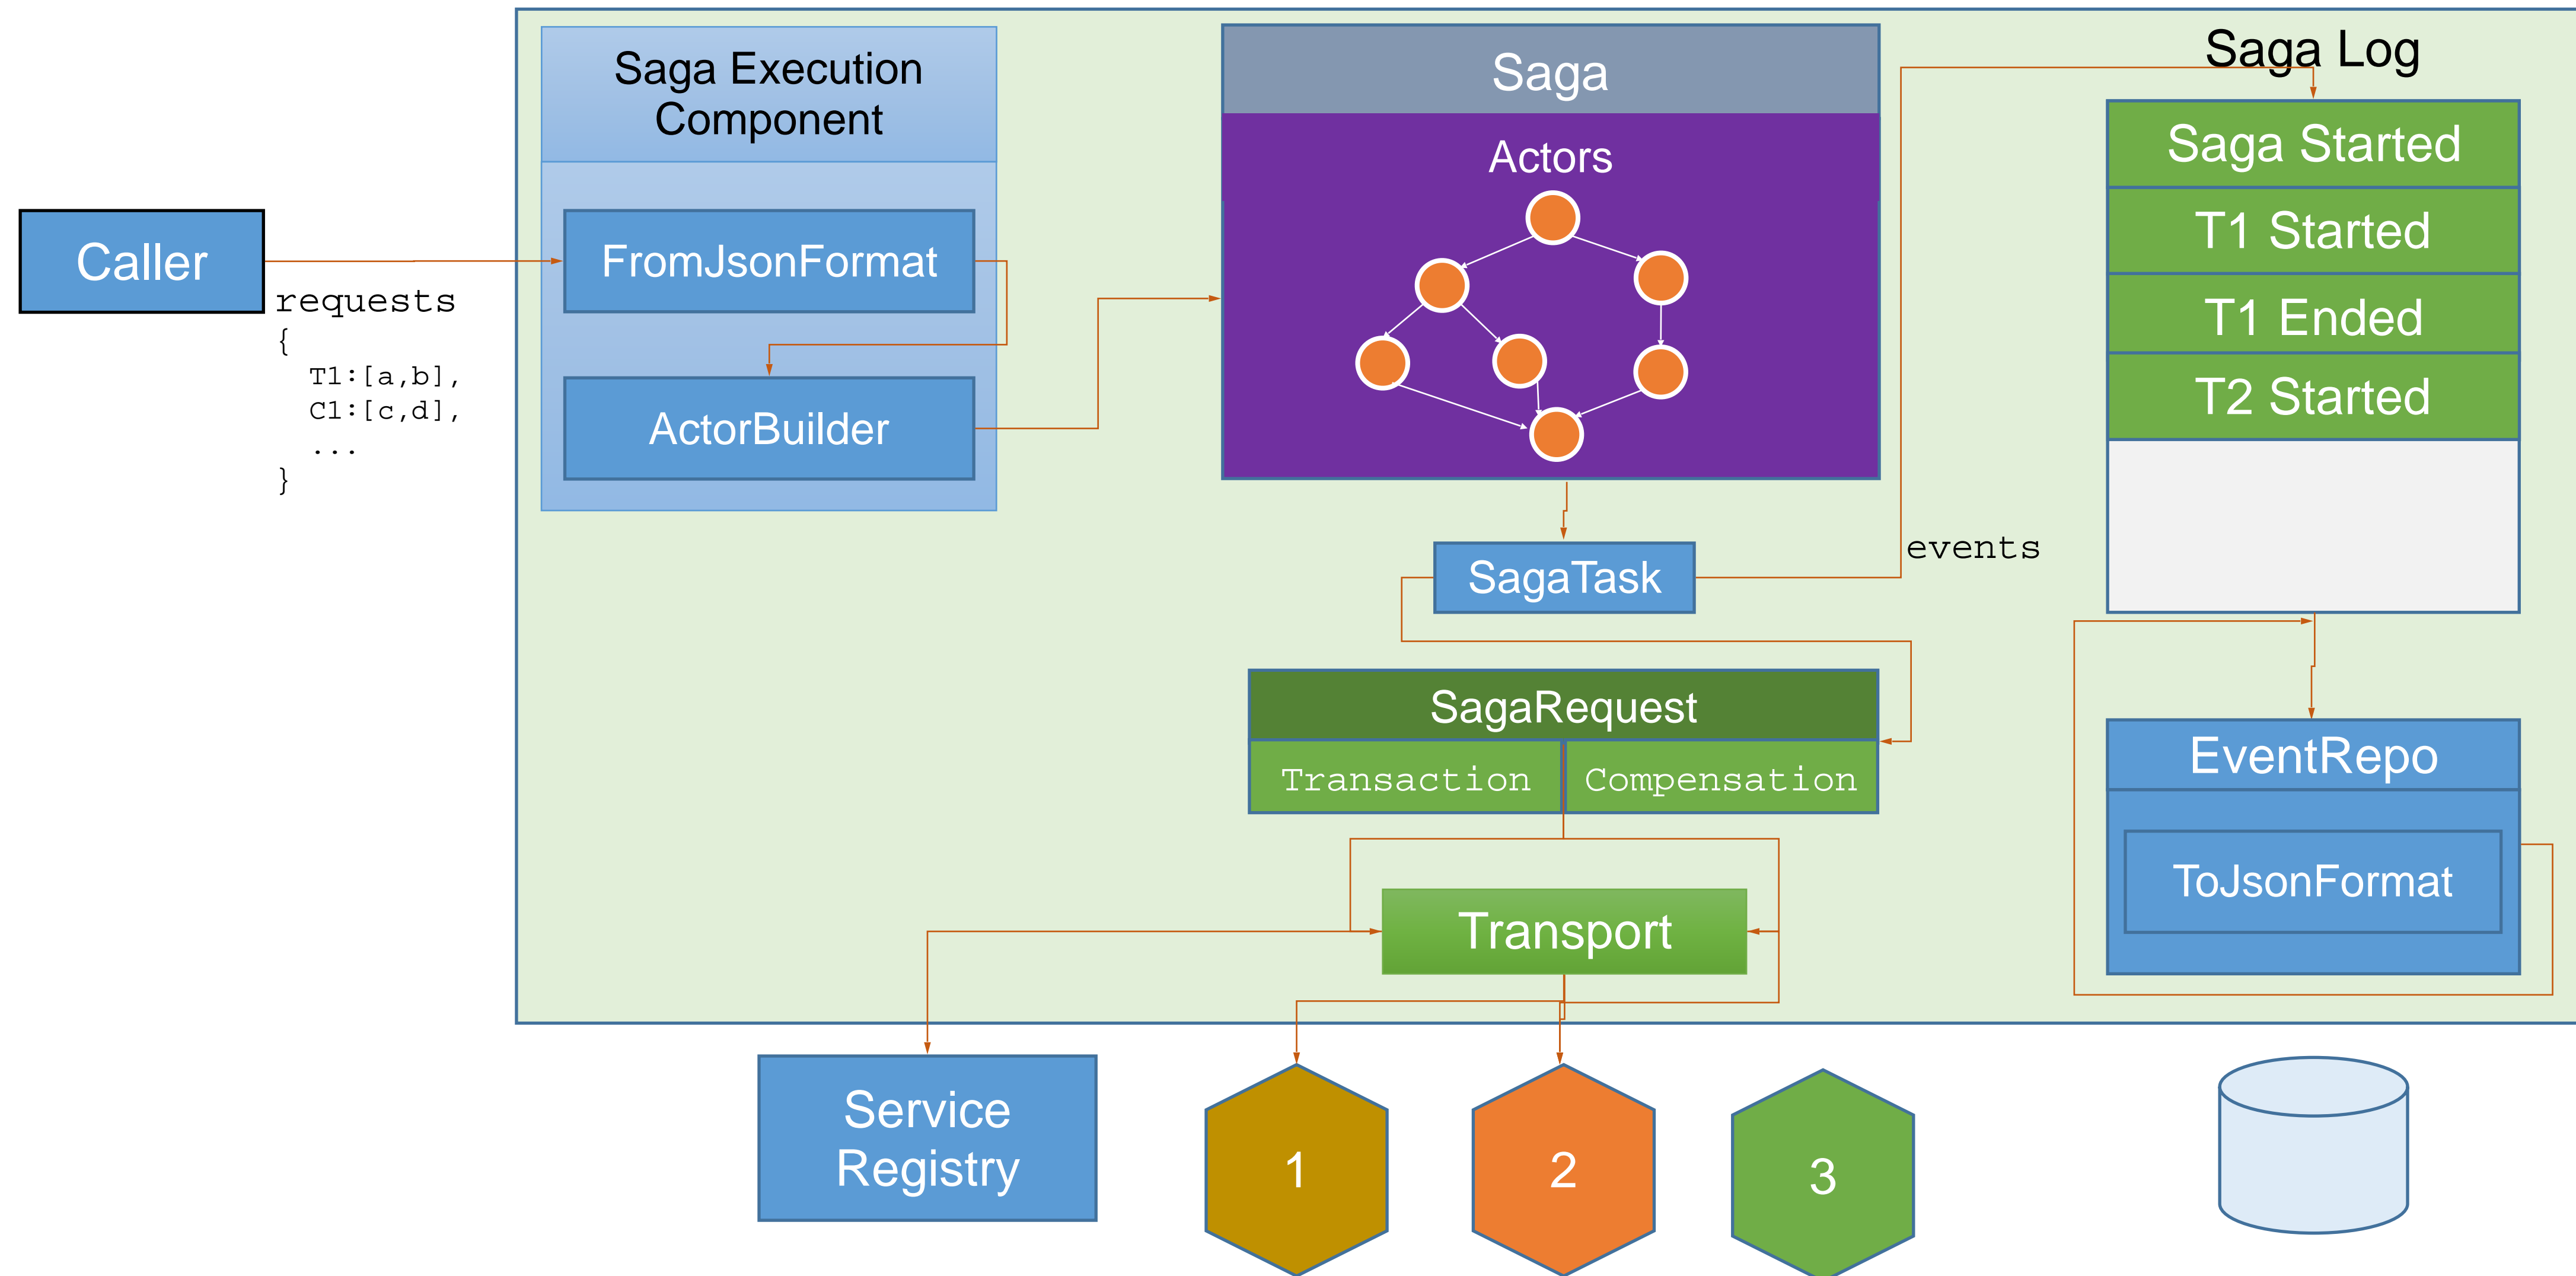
Caller

requests
{
T1:[a,b],
C1:[c,d],
...
}

Saga Execution Component

FromJsonFormat

ActorBuilder

Saga

Actors

SagaTask

events

SagaRequest

Transaction

Compensation

Transport

Saga Log

Saga Started

T1 Started

T1 Ended

T2 Started

EventRepo

ToJsonFormat

Service Registry

1

2

3